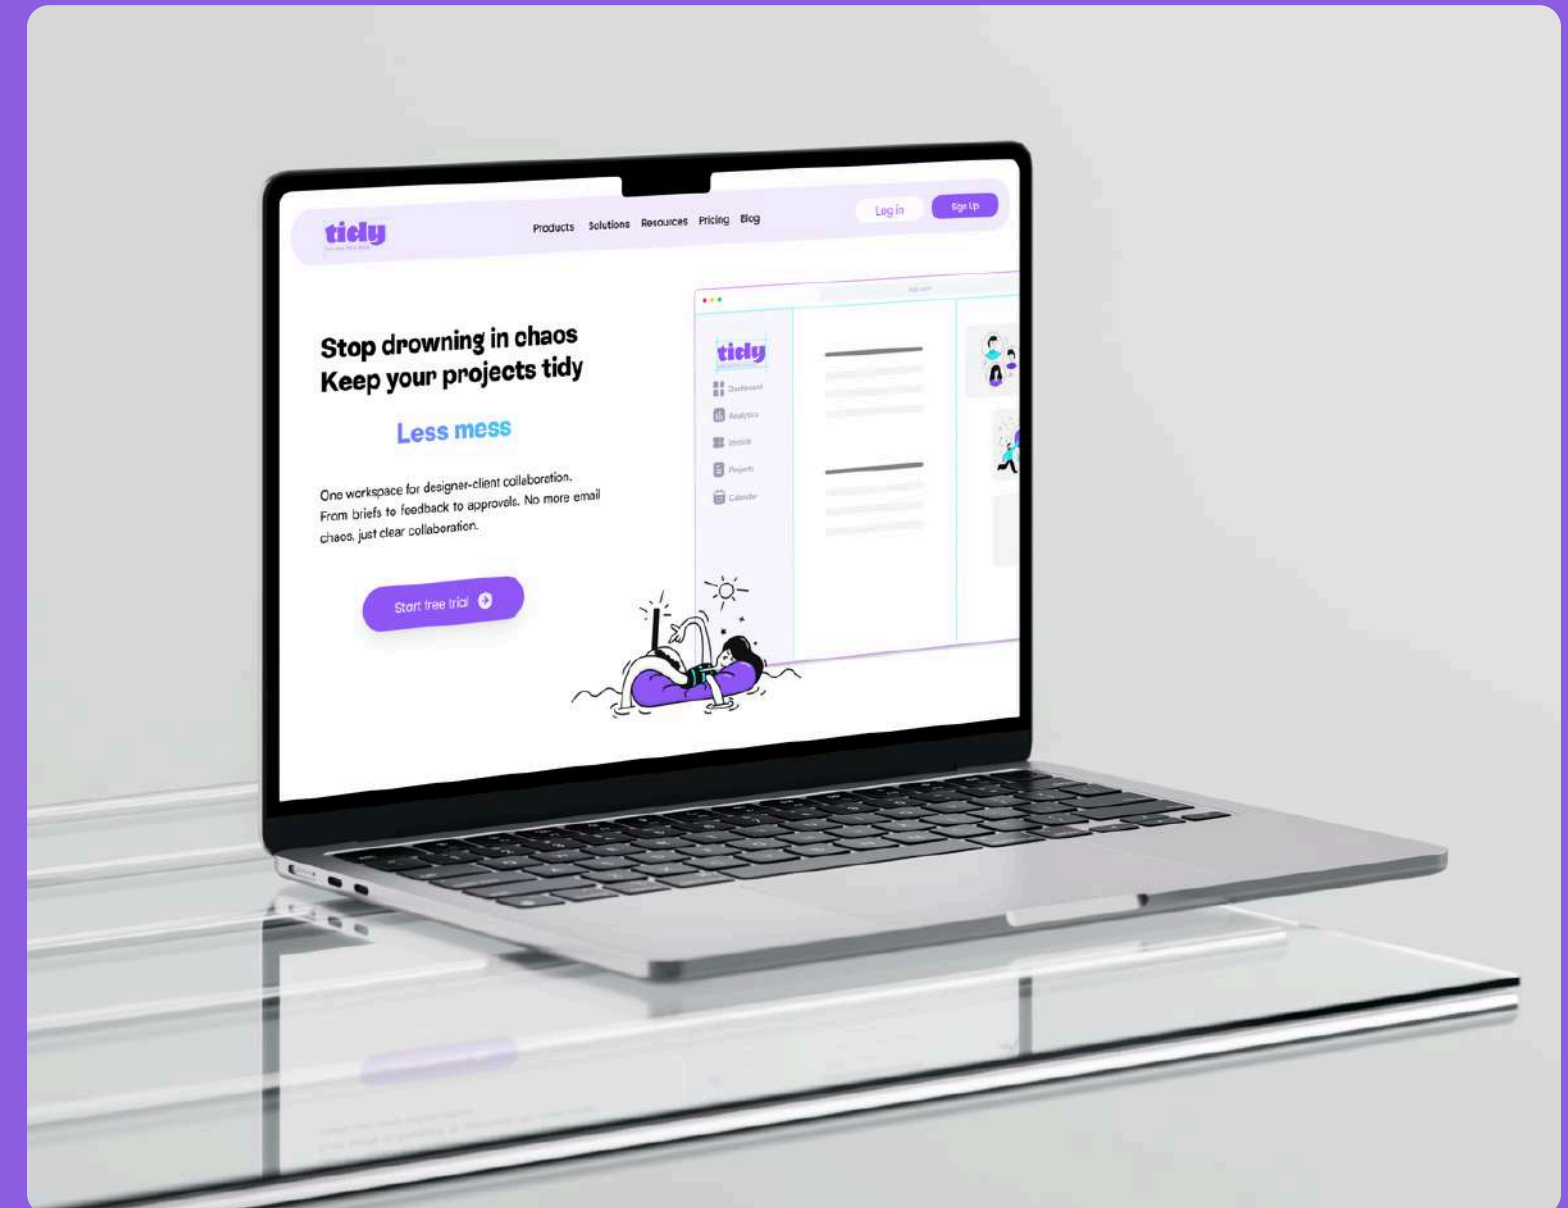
tidy

Products Solutions Resources Pricing Blog

Log in Sign Up

Stop drowning in chaos
Keep your projects tidy

Less mess

One workspace for designer-client collaboration. From briefs to feedback to approvals. No more email chaos, just clear collaboration.

Start free trial

tidy

Dashboard

Analytics

Invoice

Projects

Calendar